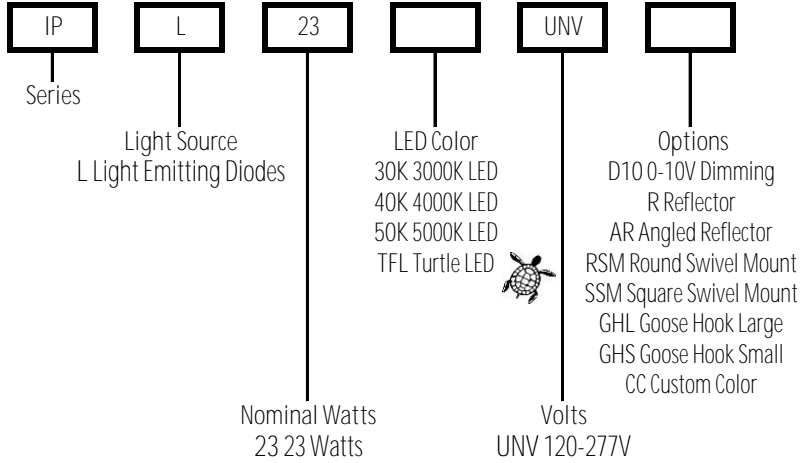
IP L 23 UNV

Series

Light Source
L Light Emitting Diodes

LED Color
30K 3000K LED
40K 4000K LED
50K 5000K LED
TFL Turtle LED

Options
D10 0-10V Dimming
R Reflector
AR Angled Reflector
RSM Round Swivel Mount
SSM Square Swivel Mount
GHL Goose Hook Large
GHS Goose Hook Small
CC Custom Color

Nominal Watts
23 23 Watts

Volts
UNV 120-277V